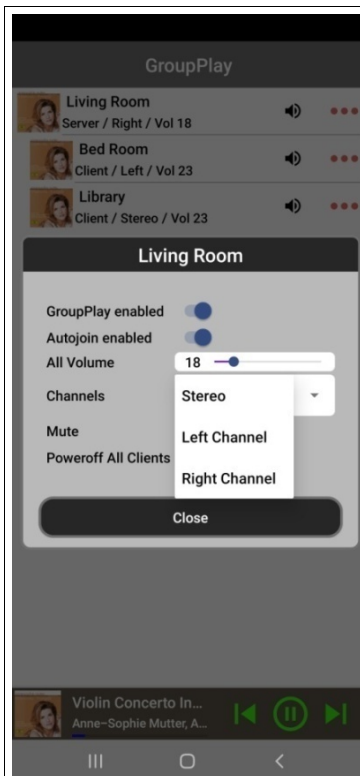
GroupPlay

Living Room
Server / Right / Vol 18

Bed Room
Client / Left / Vol 23

Library
Client / Stereo / Vol 23

Living Room

GroupPlay enabled
Autojoin enabled
All Volume 18
Channels
Mute
Poweroff All Clients

Stereo
Left Channel
Right Channel

Close

Violin Concerto In...
Anne-Sophie Mutter, A...